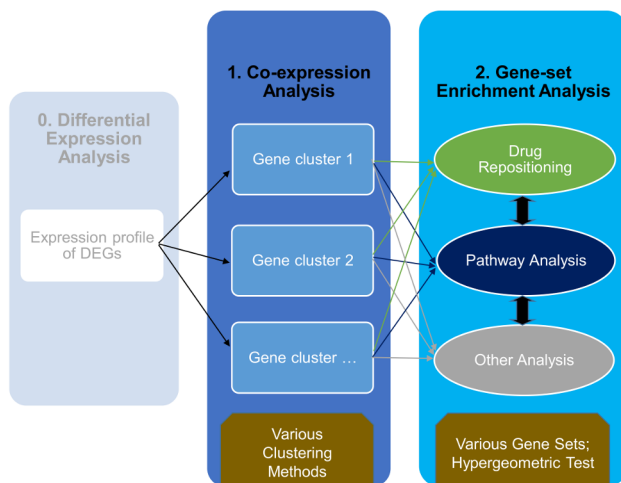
0. Differential Expression Analysis

Expression profile of DEGs

1. Co-expression Analysis

Gene cluster 1

Gene cluster 2

Gene cluster …

Various Clustering Methods

2. Gene-set Enrichment Analysis

Drug Repositioning

Pathway Analysis

Other Analysis

Various Gene Sets; Hypergeometric Test